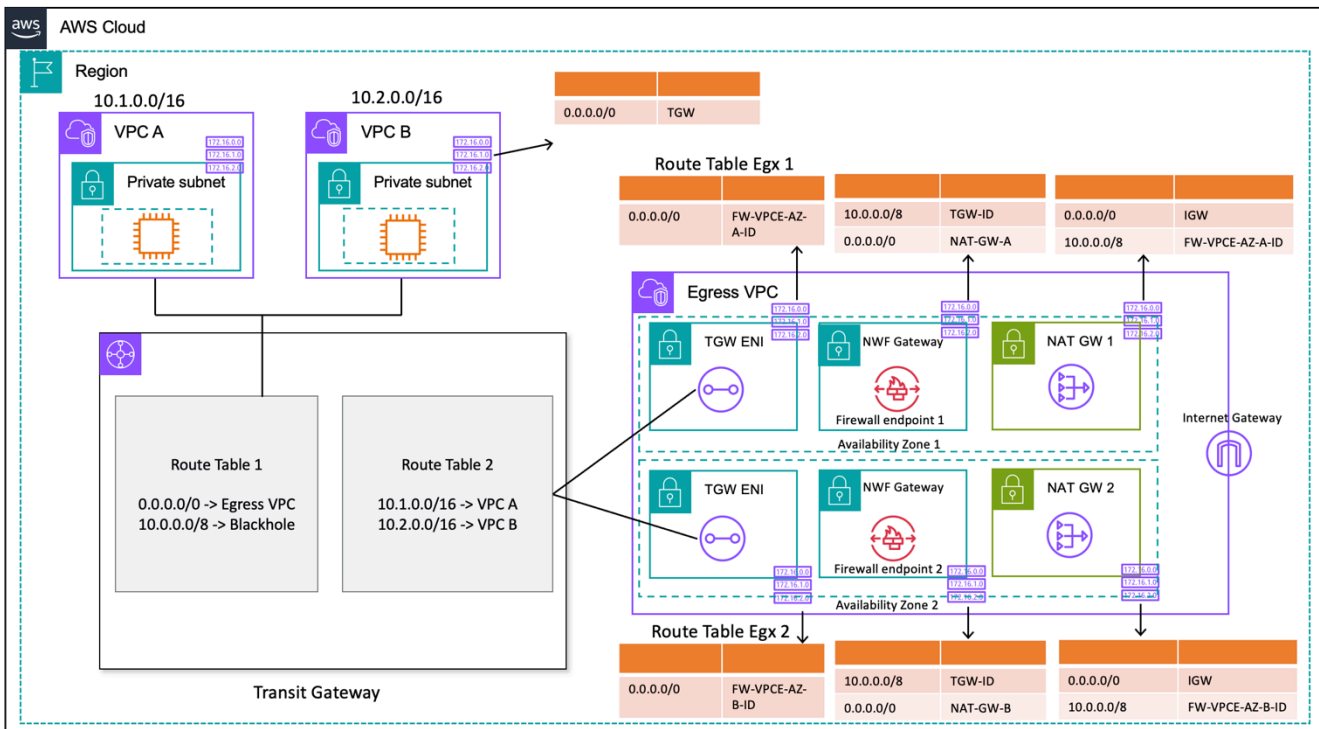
aws AWS Cloud

Region

10.1.0.0/16

VPC A

172.16.0.0
172.16.1.0
172.16.2.0

Private subnet

10.2.0.0/16

VPC B

172.16.0.0
172.16.1.0
172.16.2.0

Private subnet

| | |
|---|---|
| 0.0.0.0/0 | TGW |

Route Table Egx 1

| | |
|---|---|
| 0.0.0.0/0 | FW-VPCE-AZ-A-ID |

| | |
|---|---|
| 10.0.0.0/8 | TGW-ID |
| 0.0.0.0/0 | NAT-GW-A |

| | |
|---|---|
| 0.0.0.0/0 | IGW |
| 10.0.0.0/8 | FW-VPCE-AZ-A-ID |

Egress VPC

TGW ENI

NWF Gateway

Firewall endpoint 1

NAT GW 1

Availability Zone 1

Internet Gateway

TGW ENI

NWF Gateway

Firewall endpoint 2

NAT GW 2

Availability Zone 2

Route Table 1

0.0.0.0/0 -> Egress VPC
10.0.0.0/8 -> Blackhole

Route Table 2

10.1.0.0/16 -> VPC A
10.2.0.0/16 -> VPC B

Transit Gateway

Route Table Egx 2

| | |
|---|---|
| 0.0.0.0/0 | FW-VPCE-AZ-B-ID |

| | |
|---|---|
| 10.0.0.0/8 | TGW-ID |
| 0.0.0.0/0 | NAT-GW-B |

| | |
|---|---|
| 0.0.0.0/0 | IGW |
| 10.0.0.0/8 | FW-VPCE-AZ-B-ID |